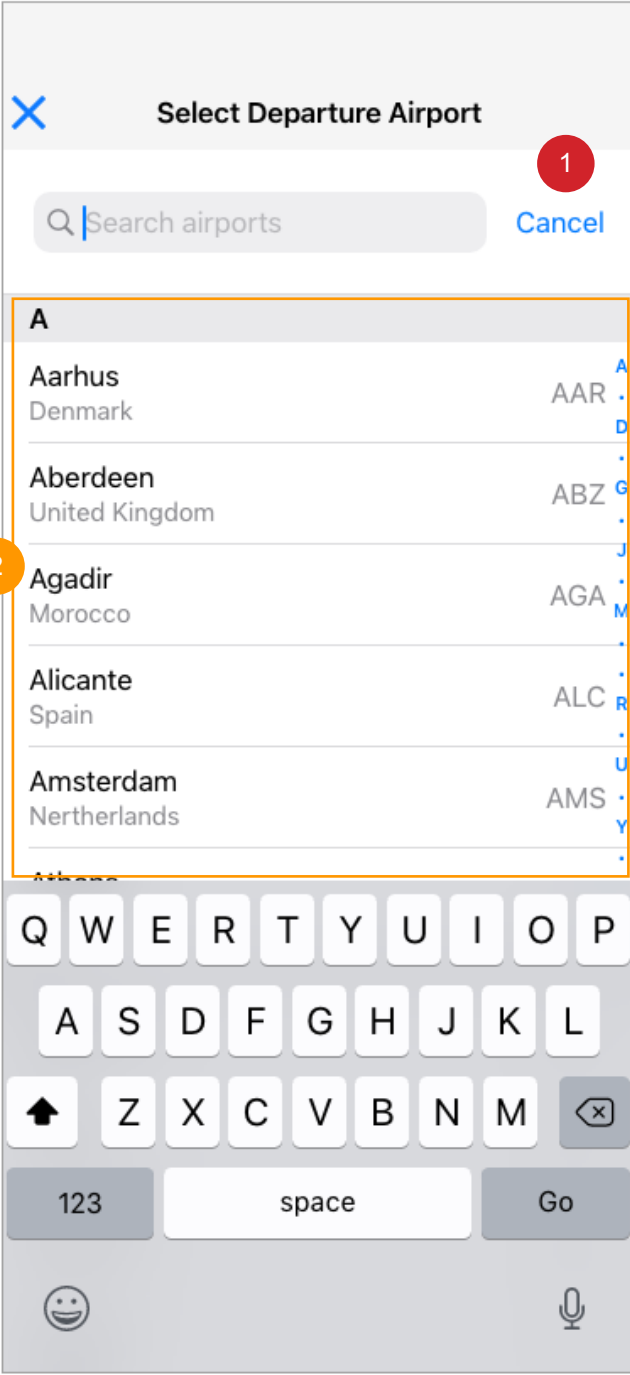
Select Departure Airport

1

Search airports

Cancel

A

Aarhus
Denmark
AAR

Aberdeen
United Kingdom
ABZ

Agadir
Morocco
AGA

Alicante
Spain
ALC

Amsterdam
Nertherlands
AMS

A
•
D
•
G
•
J
•
M
•
•
R
•
U
•
Y
•

Q W E R T Y U I O P
A S D F G H J K L
Z X C V B N M
123 space Go